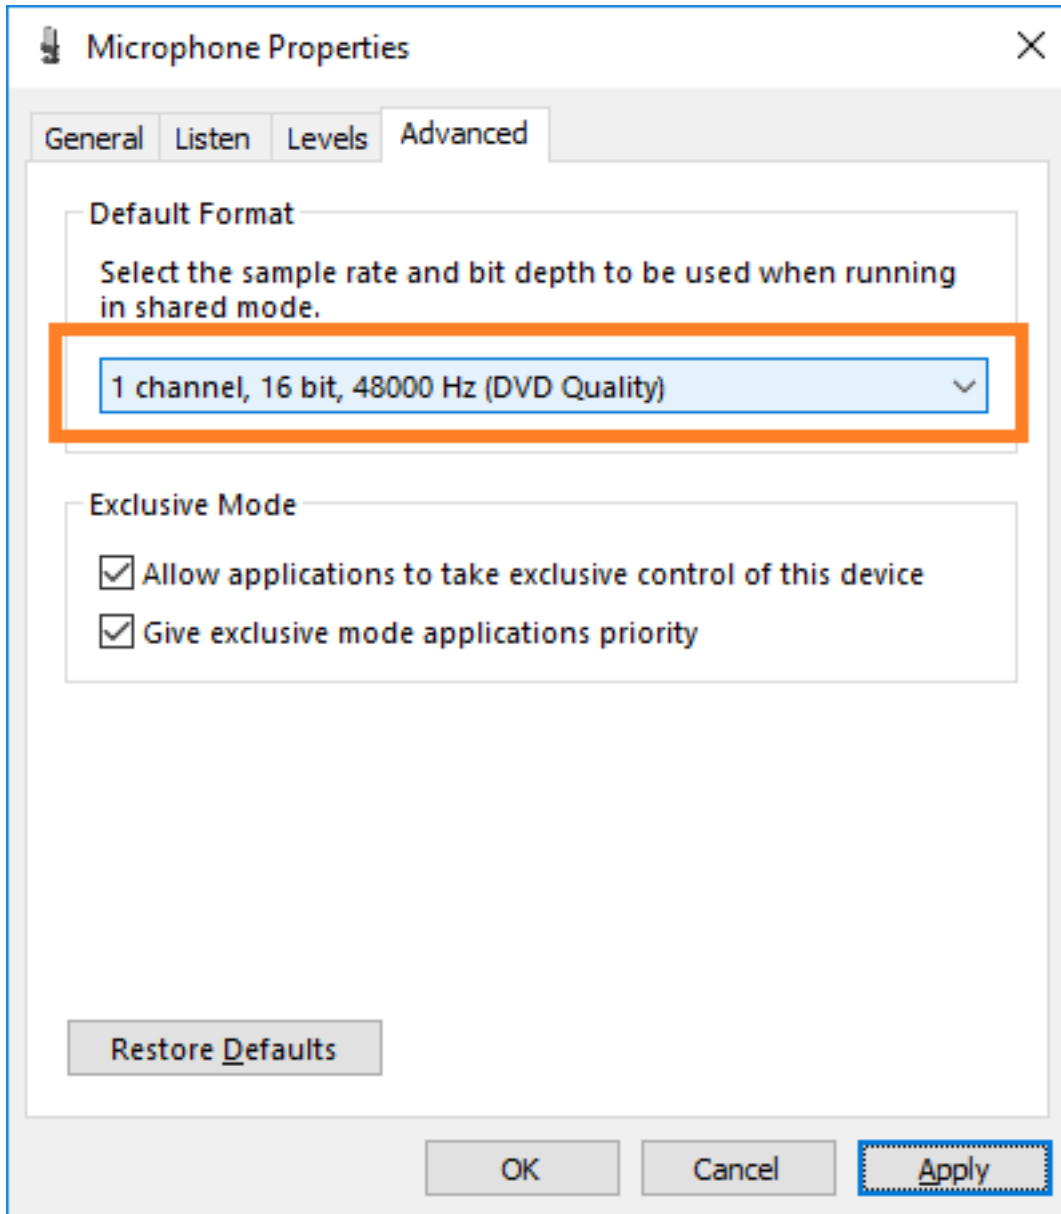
Microphone Properties

General | Listen | Levels | Advanced

Default Format

Select the sample rate and bit depth to be used when running in shared mode.

1 channel, 16 bit, 48000 Hz (DVD Quality)

Exclusive Mode

☑ Allow applications to take exclusive control of this device

☑ Give exclusive mode applications priority

Restore Defaults

OK | Cancel | Apply